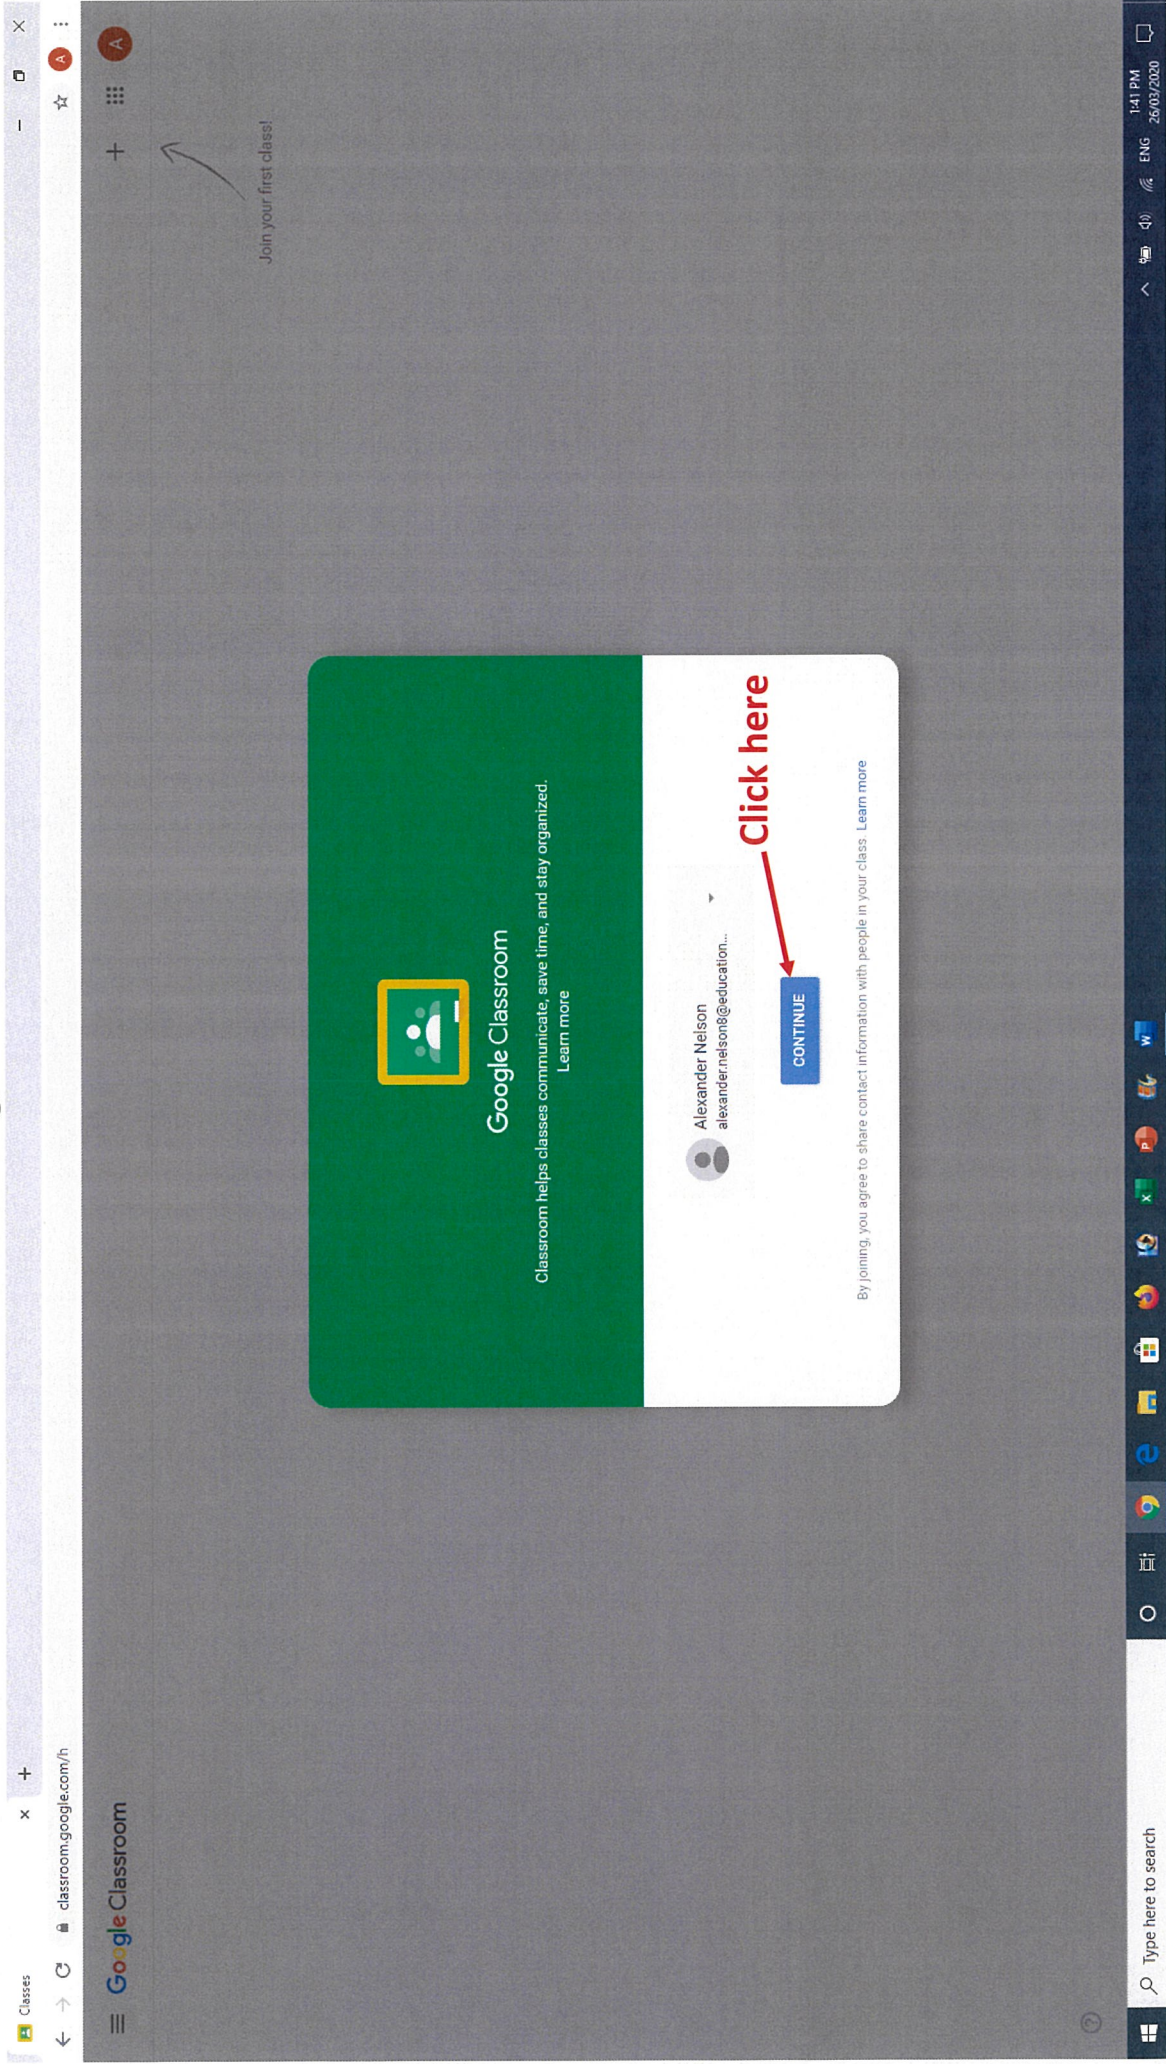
Classes ×
+
classroom.google.com/h
Google Classroom
Join your first class!
Google Classroom
Classroom helps classes communicate, save time, and stay organized. Learn more
Alexander Nelson
alexander.nelson8@education...
CONTINUE
Click here
By joining, you agree to share contact information with people in your class. Learn more
Type here to search
ENG
1:41 PM
26/03/2020